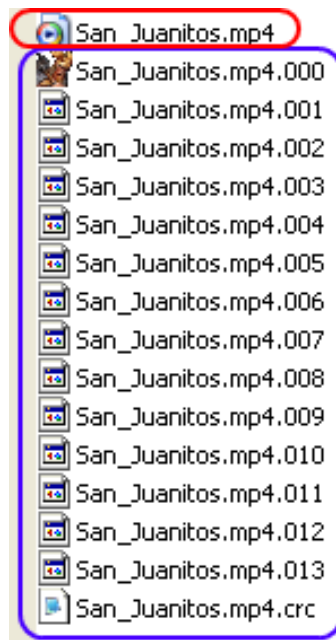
San_Juanitos.mp4
San_Juanitos.mp4.000
San_Juanitos.mp4.001
San_Juanitos.mp4.002
San_Juanitos.mp4.003
San_Juanitos.mp4.004
San_Juanitos.mp4.005
San_Juanitos.mp4.006
San_Juanitos.mp4.007
San_Juanitos.mp4.008
San_Juanitos.mp4.009
San_Juanitos.mp4.010
San_Juanitos.mp4.011
San_Juanitos.mp4.012
San_Juanitos.mp4.013
San_Juanitos.mp4.crc